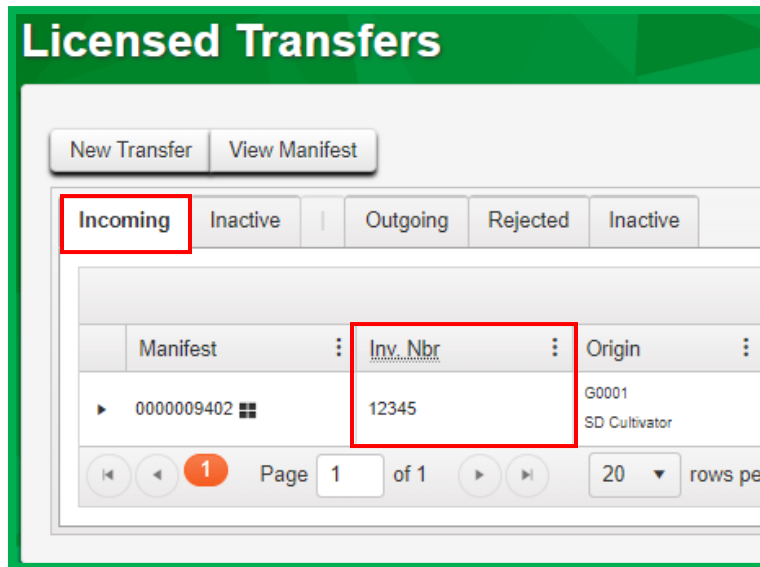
Licensed Transfers

New Transfer | View Manifest

Incoming | Inactive | | Outgoing | Rejected | Inactive

| | Manifest | Inv. Nbr | Origin |
|---|---|---|---|
| ▸ | 0000009402 | 12345 | G0001 SD Cultivator |

1 Page 1 of 1 20 rows pe